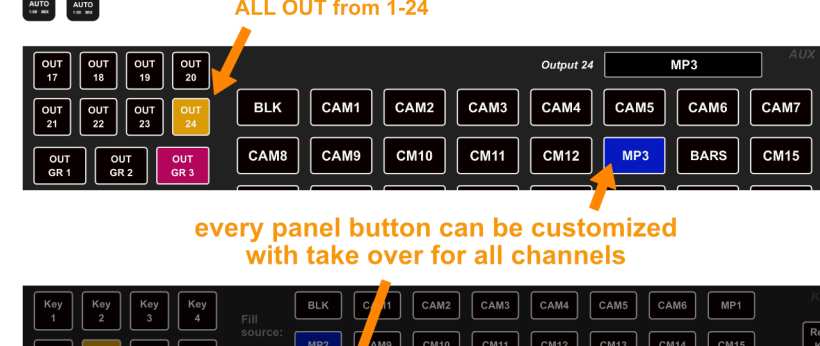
AUTO
AUTO

ALL OUT from 1-24

OUT 17
OUT 18
OUT 19
OUT 20
OUT 21
OUT 22
OUT 23
OUT 24
OUT GR 1
OUT GR 2
OUT GR 3

Output 24
MP3
AUX

BLK
CAM1
CAM2
CAM3
CAM4
CAM5
CAM6
CAM7
CAM8
CAM9
CM10
CM11
CM12
MP3
BARS
CM15

every panel button can be customized with take over for all channels

Key 1
Key 2
Key 3
Key 4

Fill source:

BLK
CAM1
CAM2
CAM3
CAM4
CAM5
CAM6
MP1
MP2
CAM9
CM10
CM11
CM12
CM13
CM14
CM15